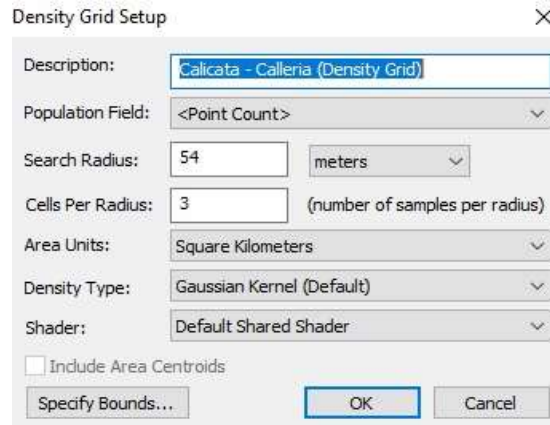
Density Grid Setup ×

Description: Calicata - Calleria (Density Grid)

Population Field: <Point Count>

Search Radius: 54 meters

Cells Per Radius: 3 (number of samples per radius)

Area Units: Square Kilometers

Density Type: Gaussian Kernel (Default)

Shader: Default Shared Shader

Include Area Centroids

Specify Bounds... OK Cancel